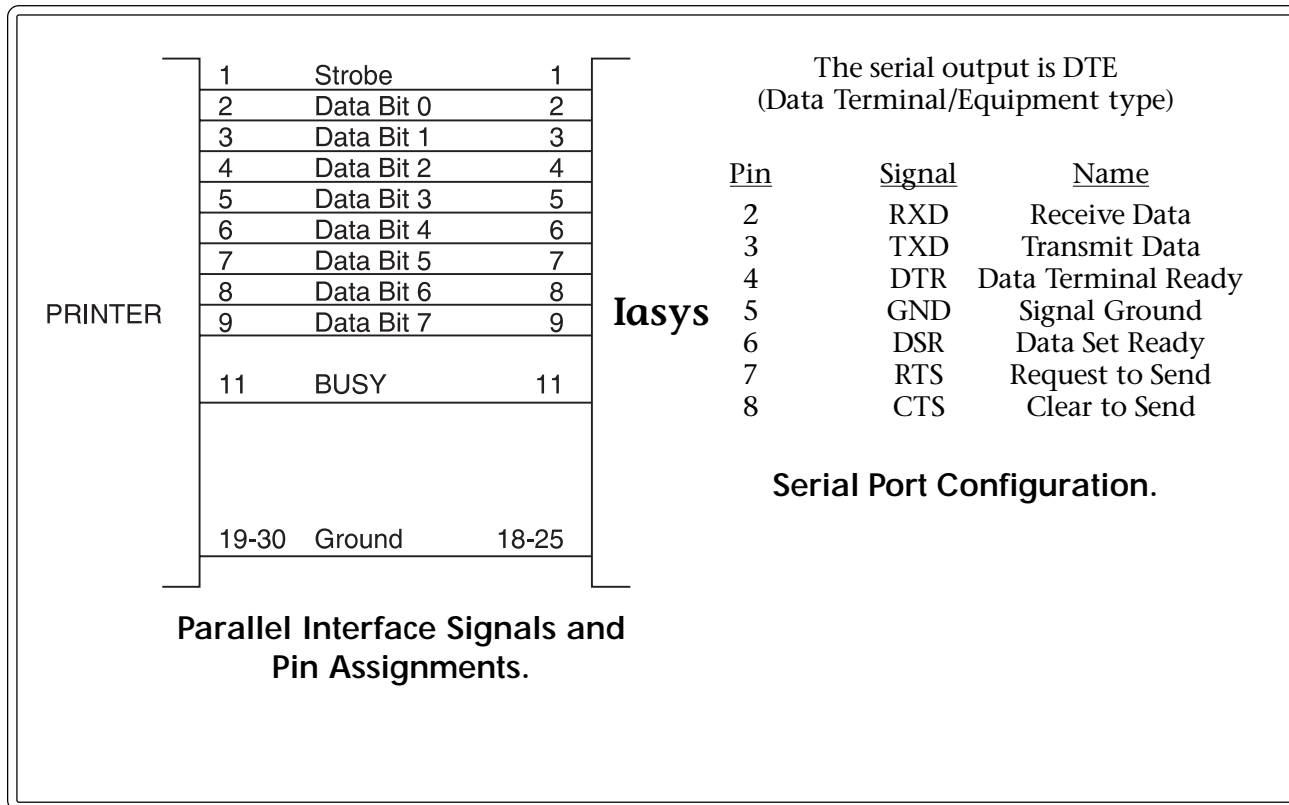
| | | |
|---|---|---|
| 1 | Strobe | 1 |
| 2 | Data Bit 0 | 2 |
| 3 | Data Bit 1 | 3 |
| 4 | Data Bit 2 | 4 |
| 5 | Data Bit 3 | 5 |
| 6 | Data Bit 4 | 6 |
| 7 | Data Bit 5 | 7 |
| 8 | Data Bit 6 | 8 |
| 9 | Data Bit 7 | 9 |
| 11 | BUSY | 11 |
| 19-30 | Ground | 18-25 |

PRINTER

Iasys

Parallel Interface Signals and Pin Assignments.

The serial output is DTE (Data Terminal/Equipment type)

| Pin | Signal | Name |
|---|---|---|
| 2 | RXD | Receive Data |
| 3 | TXD | Transmit Data |
| 4 | DTR | Data Terminal Ready |
| 5 | GND | Signal Ground |
| 6 | DSR | Data Set Ready |
| 7 | RTS | Request to Send |
| 8 | CTS | Clear to Send |

Serial Port Configuration.